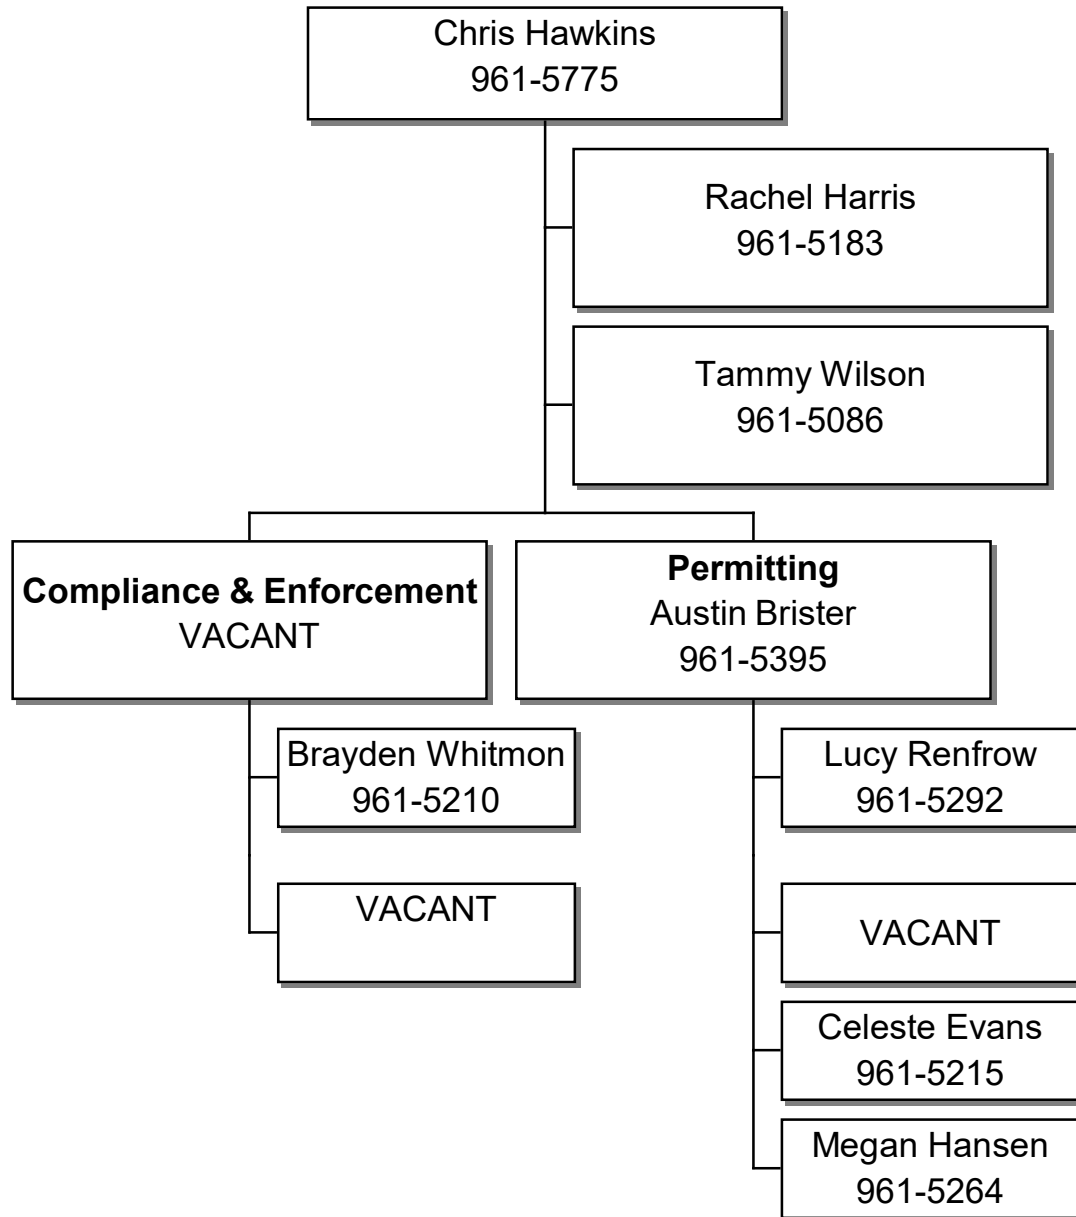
Chris Hawkins
961-5775

Rachel Harris
961-5183

Tammy Wilson
961-5086

**Compliance & Enforcement**
VACANT

**Permitting**
Austin Brister
961-5395

Brayden Whitmon
961-5210

VACANT

Lucy Renfrow
961-5292

VACANT

Celeste Evans
961-5215

Megan Hansen
961-5264